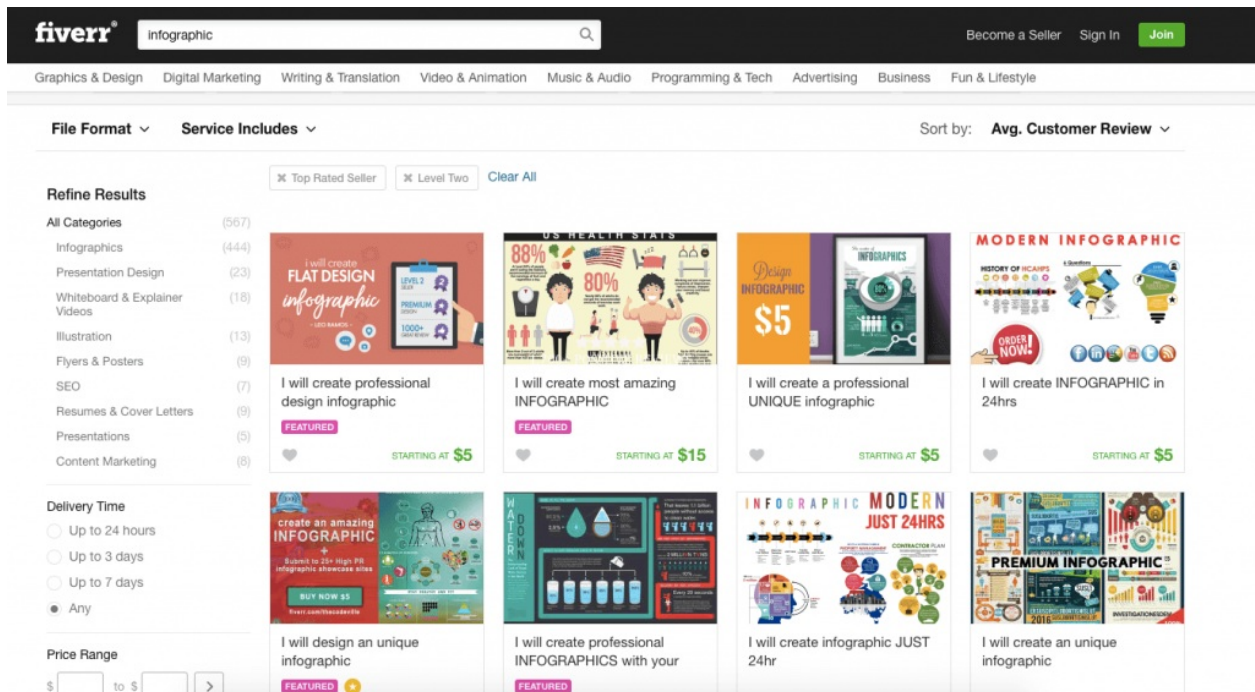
fiverr® infographic

Become a Seller Sign In Join

Graphics & Design Digital Marketing Writing & Translation Video & Animation Music & Audio Programming & Tech Advertising Business Fun & Lifestyle

File Format Service Includes

Sort by: Avg. Customer Review

Refine Results

All Categories (567)
Infographics (444)
Presentation Design (23)
Whiteboard & Explainer Videos (18)
Illustration (13)
Flyers & Posters (9)
SEO (7)
Resumes & Cover Letters (9)
Presentations (5)
Content Marketing (8)

Delivery Time
Up to 24 hours
Up to 3 days
Up to 7 days
Any

Price Range
$ to $

✖ Top Rated Seller ✖ Level Two Clear All

i will create FLAT DESIGN infographic LEVEL 2 PREMIUM 1000+ LEO RAMOS

I will create professional design infographic
FEATURED
STARTING AT $5

US HEALTH STATS 88% 80%

I will create most amazing INFOGRAPHIC
FEATURED
STARTING AT $15

Design INFOGRAPHIC $5 INFOGRAPHICS

I will create a professional UNIQUE infographic
STARTING AT $5

MODERN INFOGRAPHIC ORDER NOW!

I will create INFOGRAPHIC in 24hrs
STARTING AT $5

create an amazing INFOGRAPHIC + Submit to 25+ High PR infographic showcase sites BUY NOW $5 fiverr.com/thecodeville

I will design an unique infographic
FEATURED

WATER DOWN

I will create professional INFOGRAPHICS with your
FEATURED

INFOGRAPHIC MODERN JUST 24HRS

I will create infographic JUST 24hr

PREMIUM INFOGRAPHIC 2016

I will create an unique infographic